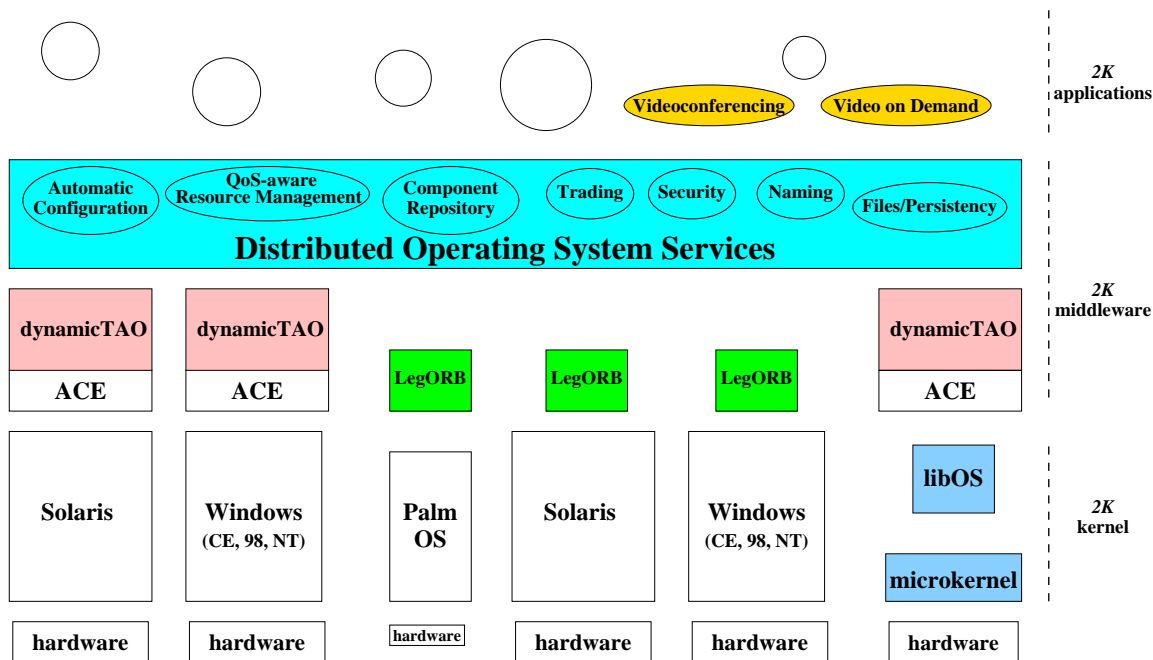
Videoconferencing

Video on Demand

2K applications

Automatic Configuration

QoS-aware Resource Management

Component Repository

Trading

Security

Naming

Files/Persistency

Distributed Operating System Services

dynamicTAO

ACE

dynamicTAO

ACE

LegORB

LegORB

LegORB

dynamicTAO

ACE

2K middleware

Solaris

Windows (CE, 98, NT)

Palm OS

Solaris

Windows (CE, 98, NT)

libOS

microkernel

2K kernel

hardware

hardware

hardware

hardware

hardware

hardware